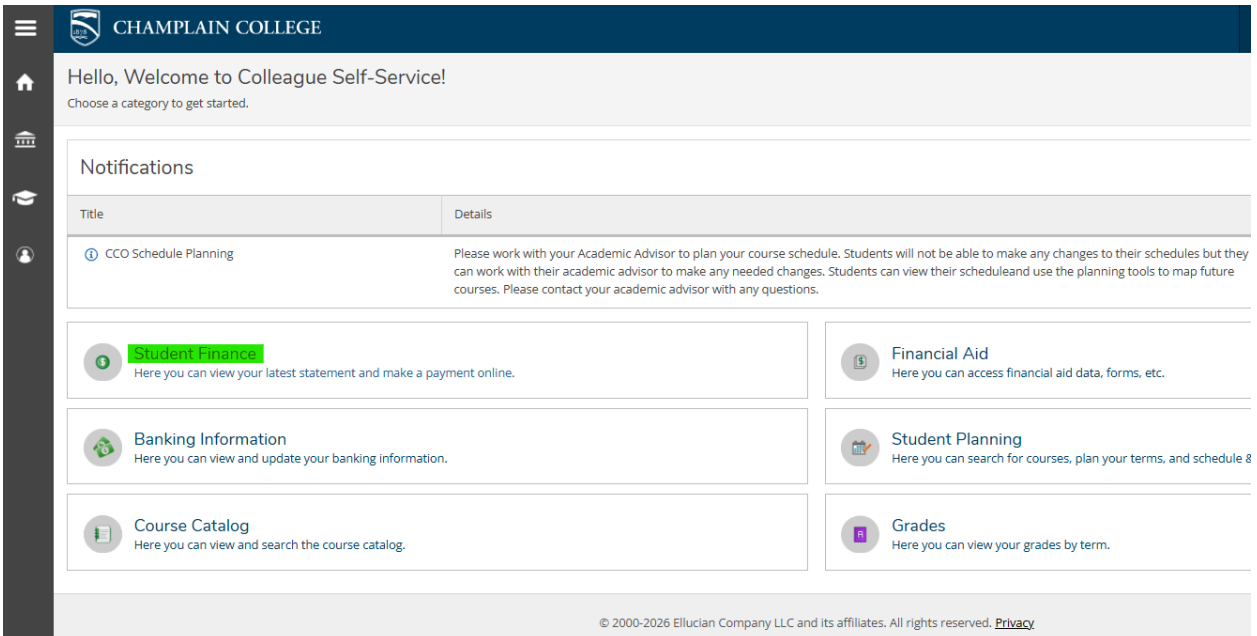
CHAMPLAIN COLLEGE

Hello, Welcome to Colleague Self-Service!
Choose a category to get started.

Notifications

| Title | Details |
|---|---|
| CCO Schedule Planning | Please work with your Academic Advisor to plan your course schedule. Students will not be able to make any changes to their schedules but they can work with their academic advisor to make any needed changes. Students can view their scheduleand use the planning tools to map future courses. Please contact your academic advisor with any questions. |

Student Finance
Here you can view your latest statement and make a payment online.

Financial Aid
Here you can access financial aid data, forms, etc.

Banking Information
Here you can view and update your banking information.

Student Planning
Here you can search for courses, plan your terms, and schedule &

Course Catalog
Here you can view and search the course catalog.

Grades
Here you can view your grades by term.

© 2000-2026 Ellucian Company LLC and its affiliates. All rights reserved. Privacy